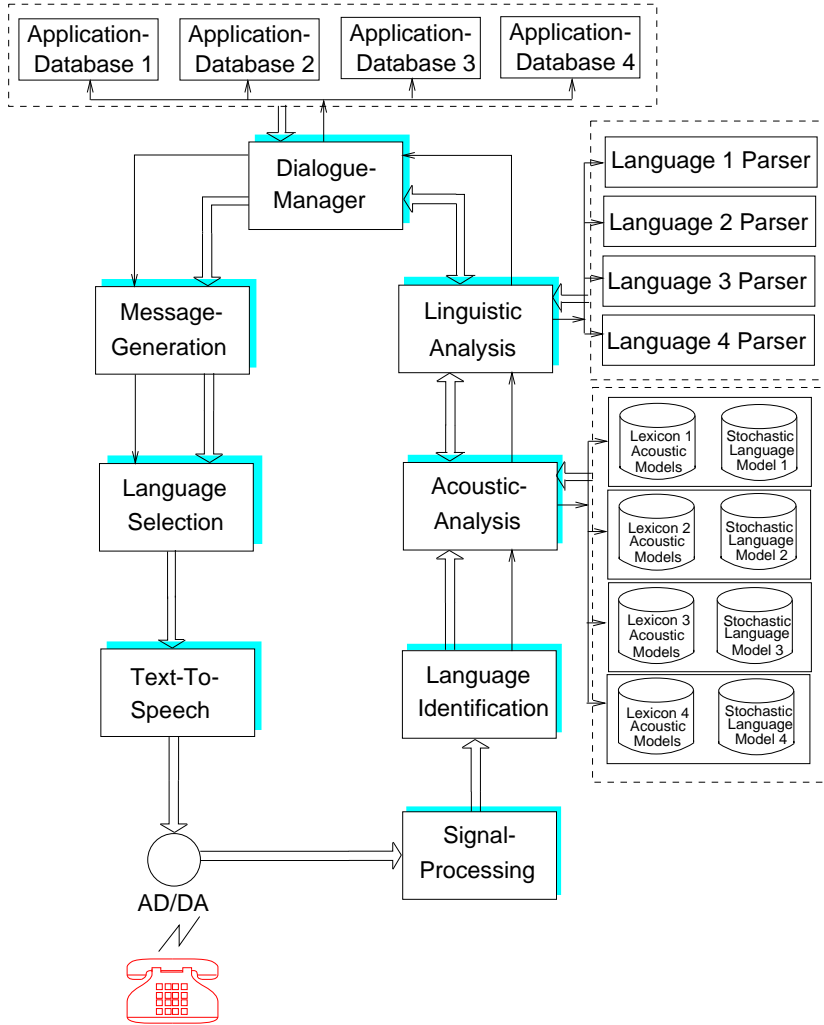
Application-Database 1

Application-Database 2

Application-Database 3

Application-Database 4

Dialogue-Manager

Language 1 Parser

Language 2 Parser

Language 3 Parser

Language 4 Parser

Message-Generation

Linguistic Analysis

Lexicon 1 Acoustic Models

Stochastic Language Model 1

Language Selection

Acoustic-Analysis

Lexicon 2 Acoustic Models

Stochastic Language Model 2

Lexicon 3 Acoustic Models

Stochastic Language Model 3

Text-To-Speech

Language Identification

Lexicon 4 Acoustic Models

Stochastic Language Model 4

Signal-Processing

AD/DA